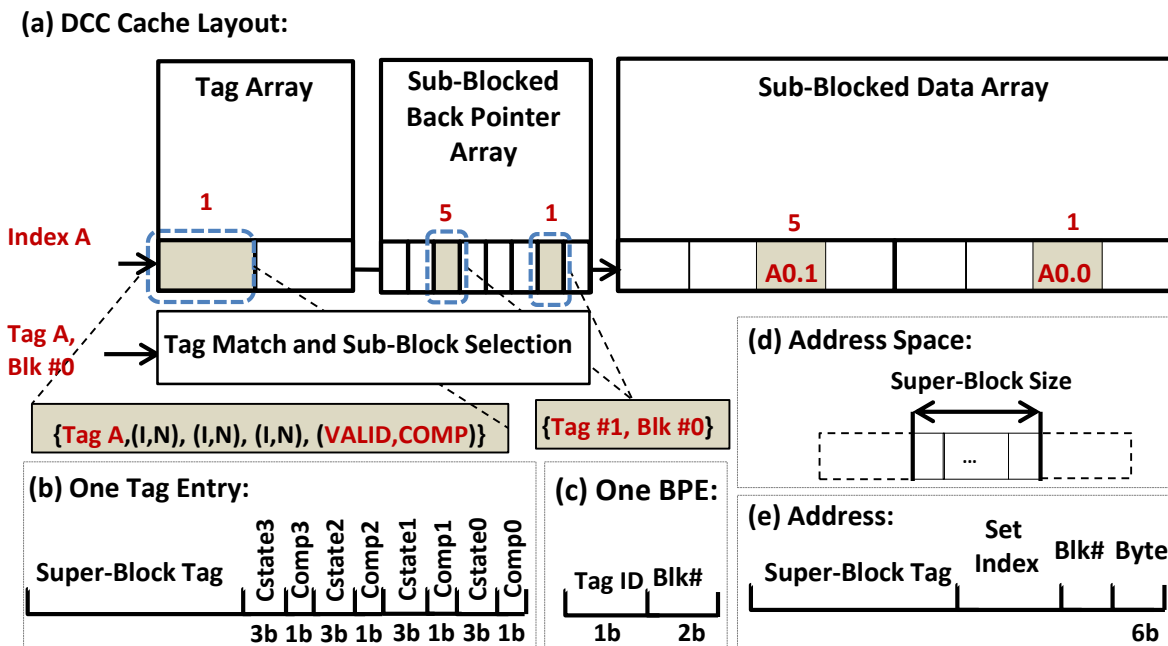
(a) DCC Cache Layout:

Tag Array

Sub-Blocked Back Pointer Array

Sub-Blocked Data Array

1

5

1

5

1

Index A

A0.1

A0.0

Tag A, Blk #0

Tag Match and Sub-Block Selection

{Tag A,(I,N), (I,N), (I,N), (VALID,COMP)}

{Tag #1, Blk #0}

(d) Address Space:

Super-Block Size

...

(b) One Tag Entry:

Super-Block Tag

Cstate3 Comp3 Cstate2 Comp2 Cstate1 Comp1 Cstate0 Comp0

3b 1b 3b 1b 3b 1b 3b 1b

(c) One BPE:

Tag ID Blk#

1b 2b

(e) Address:

Super-Block Tag

Set Index

Blk#

Byte

6b